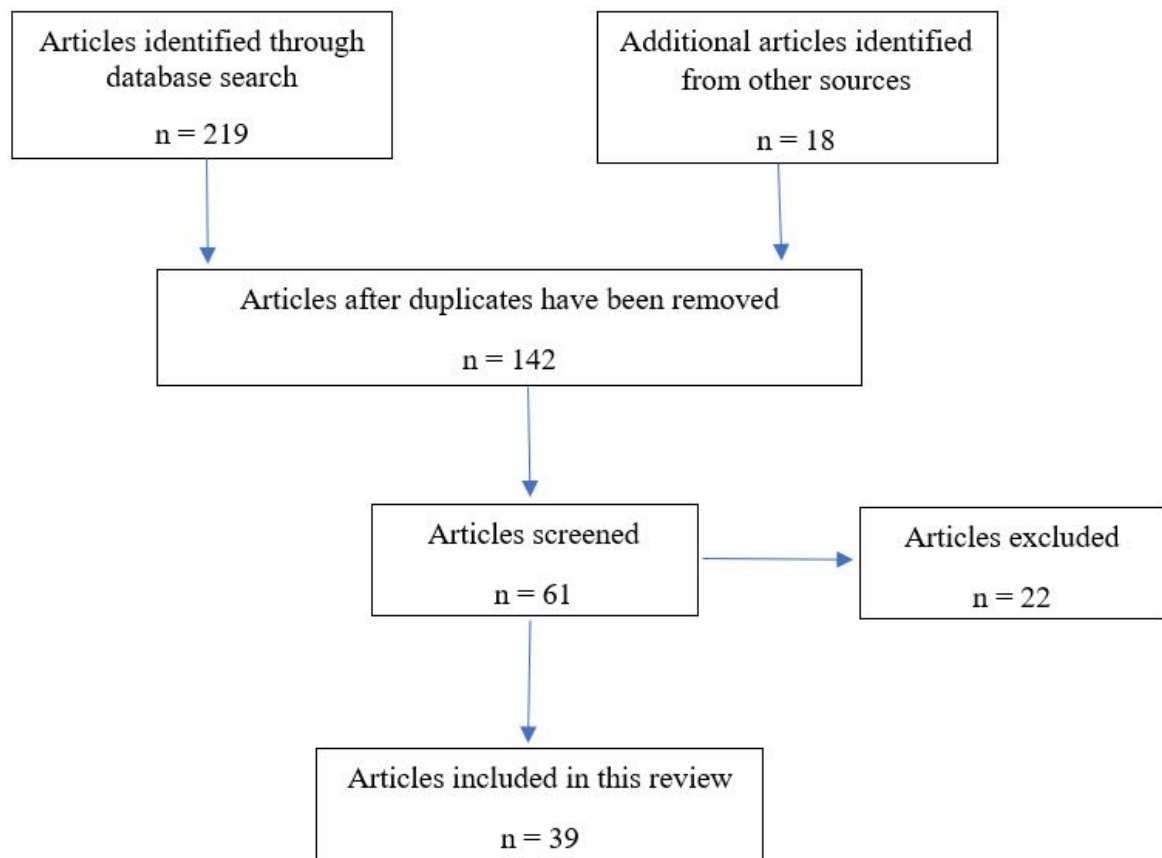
Articles identified through database search

n = 219

Additional articles identified from other sources

n = 18

Articles after duplicates have been removed

n = 142

Articles screened

n = 61

Articles excluded

n = 22

Articles included in this review

n = 39